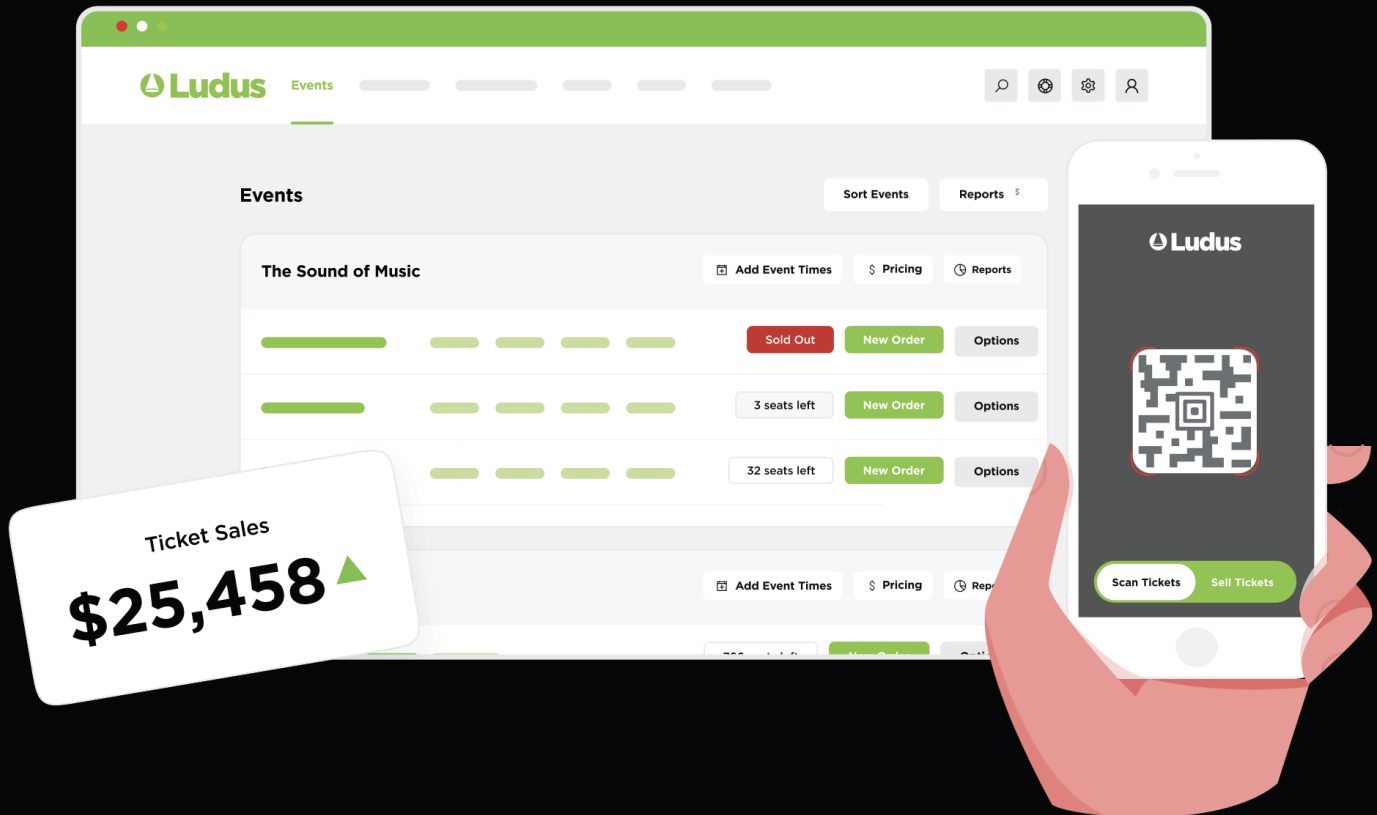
Ludus Events

Events

Sort Events

Reports $

The Sound of Music

Add Event Times

$ Pricing

Reports

Sold Out

New Order

Options

3 seats left

New Order

Options

32 seats left

New Order

Options

Add Event Times

$ Pricing

Repo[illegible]

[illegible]

Ticket Sales

$25,458

Ludus

Scan Tickets

Sell Tickets